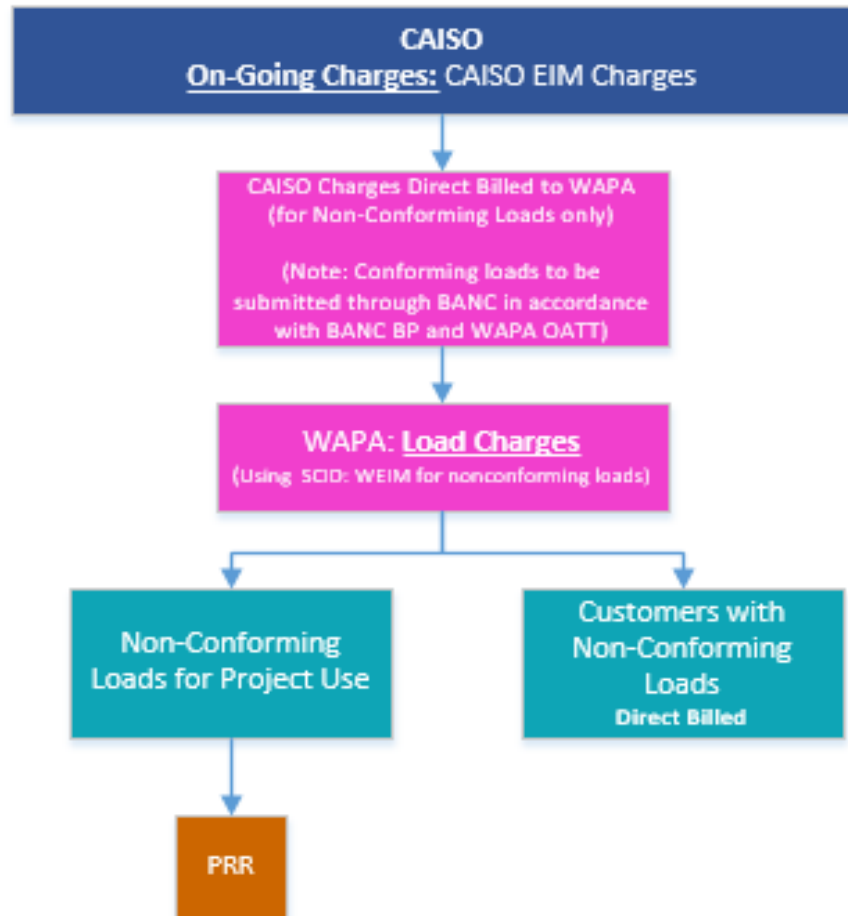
CAISO
On-Going Charges: CAISO EIM Charges

CAISO Charges Direct Billed to WAPA (for Non-Conforming Loads only)

(Note: Conforming loads to be submitted through BANC in accordance with BANC BP and WAPA OATT)

WAPA: Load Charges
(Using SCID: WEIM for nonconforming loads)

Non-Conforming Loads for Project Use

Customers with Non-Conforming Loads
Direct Billed

PRR